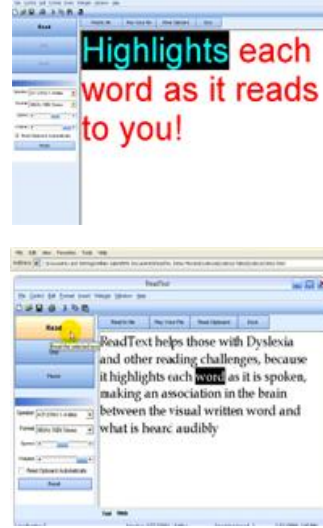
Read

Read to Me | Play Voice File | Read Clipboard | Stop

Highlights each word as it reads to you!

ReadText

Read to Me | Play Voice File | Read Clipboard | Stop

Read

Stop

Pause

ReadText helps those with Dyslexia and other reading challenges, because it highlights each word as it is spoken, making an association in the brain between the visual written word and what is hearc audibly

Speaker

Format

Speed

Volume

Read Clipboard Automatically

Reset